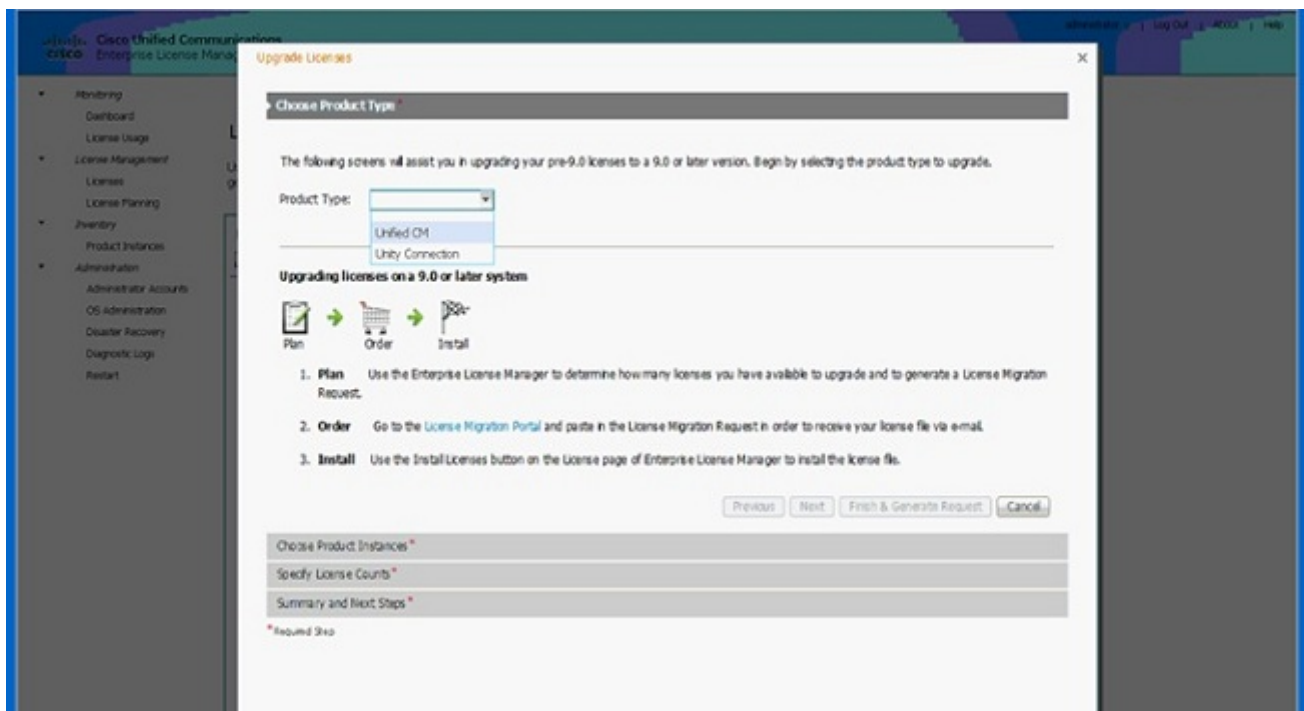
Cisco Unified Communications
Enterprise License Manag

administrator | Log Out | About | Help

Monitoring
Dashboard
License Usage
License Management
Licenses
License Planning
Inventory
Product Instances
Administration
Administrator Accounts
OS Administration
Disaster Recovery
Diagnostic Logs
Restart

Upgrade Licenses

Choose Product Type *

The following screens will assist you in upgrading your pre-9.0 licenses to a 9.0 or later version. Begin by selecting the product type to upgrade.

Product Type:

Unified CM
Unity Connection

Upgrading licenses on a 9.0 or later system

Plan
Order
Install

1. Plan Use the Enterprise License Manager to determine how many licenses you have available to upgrade and to generate a License Migration Request.

2. Order Go to the License Migration Portal and paste in the License Migration Request in order to receive your license file via e-mail.

3. Install Use the Install Licenses button on the License page of Enterprise License Manager to install the license file.

Previous | Next | Finish & Generate Request | Cancel

Choose Product Instances *
Specify License Counts *
Summary and Next Steps *

* Required Step